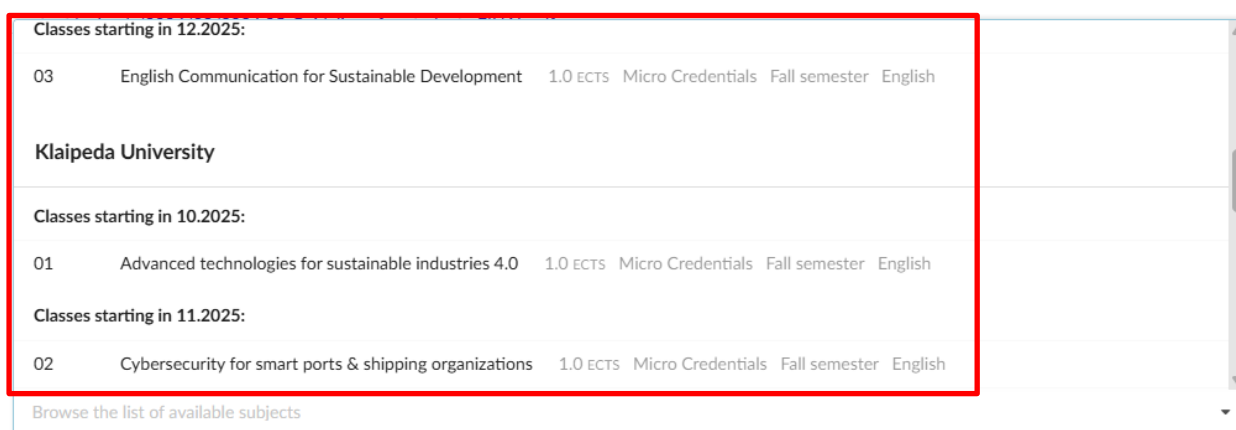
Classes starting in 12.2025:

03 English Communication for Sustainable Development 1.0 ECTS Micro Credentials Fall semester English

Klaipeda University

Classes starting in 10.2025:

01 Advanced technologies for sustainable industries 4.0 1.0 ECTS Micro Credentials Fall semester English

Classes starting in 11.2025:

02 Cybersecurity for smart ports & shipping organizations 1.0 ECTS Micro Credentials Fall semester English

Browse the list of available subjects